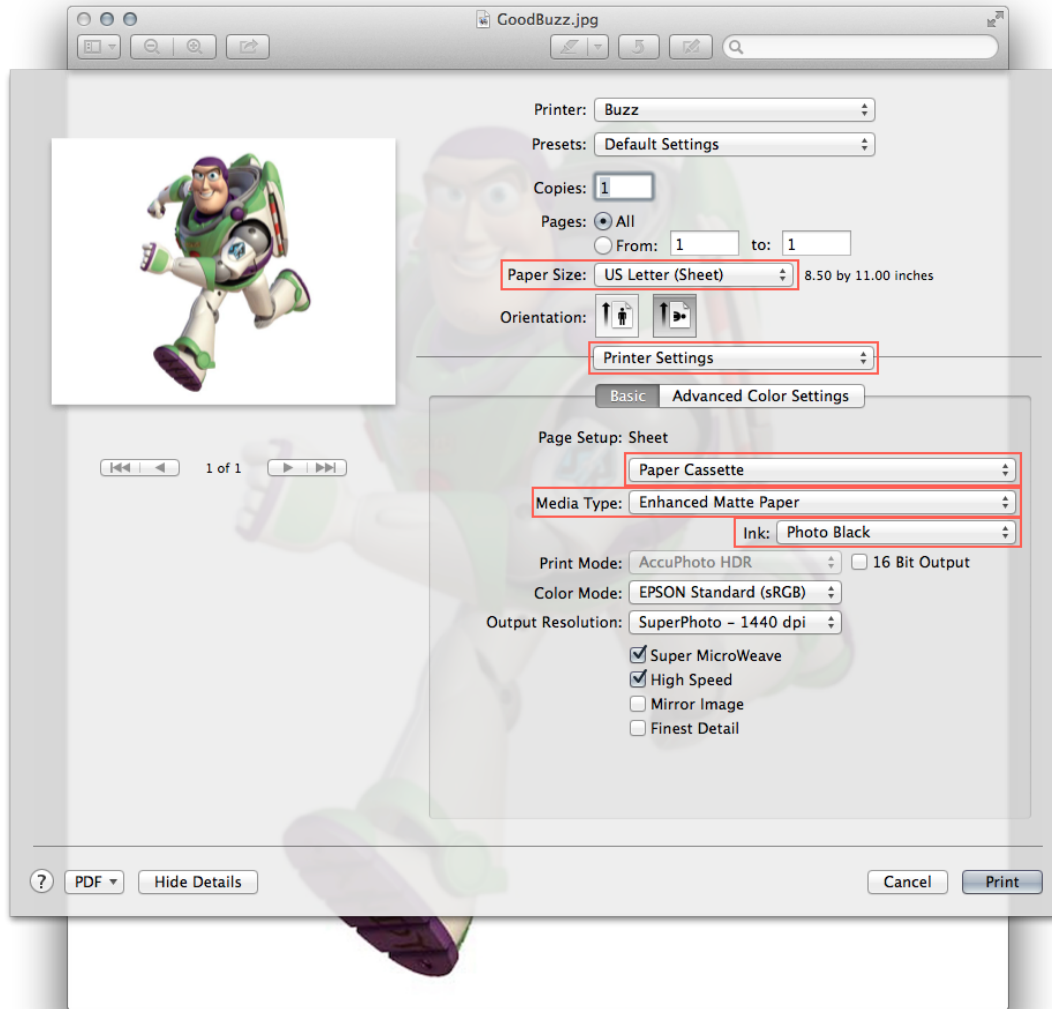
GoodBuzz.jpg

Printer: Buzz
Presets: Default Settings
Copies: 1
Pages: All
From: 1 to: 1
Paper Size: US Letter (Sheet) 8.50 by 11.00 inches
Orientation:

1 of 1

Printer Settings

Basic Advanced Color Settings

Page Setup: Sheet
Paper Cassette
Media Type: Enhanced Matte Paper
Ink: Photo Black
Print Mode: AccuPhoto HDR
16 Bit Output
Color Mode: EPSON Standard (sRGB)
Output Resolution: SuperPhoto - 1440 dpi
Super MicroWeave
High Speed
Mirror Image
Finest Detail

?
PDF
Hide Details
Cancel
Print